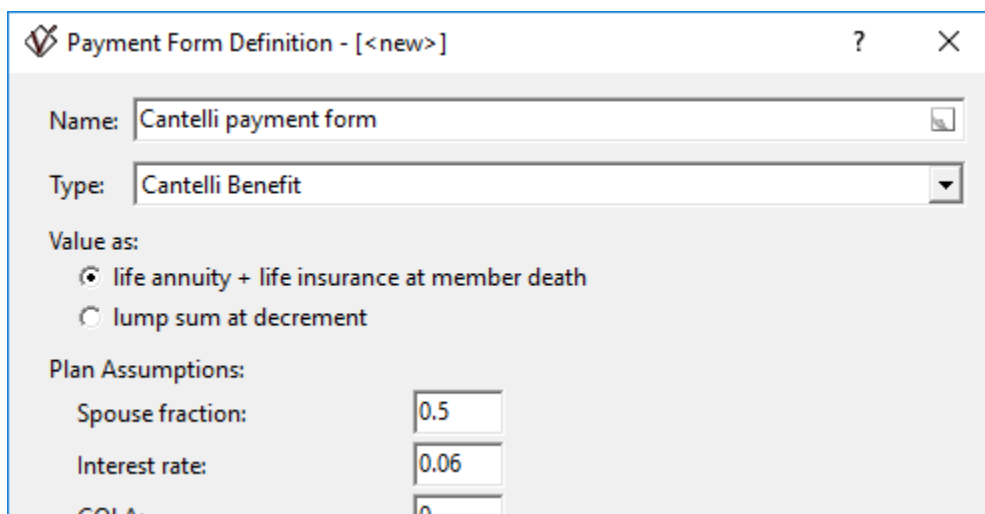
Payment Form Definition - [<new>]

?

×

Name: Cantelli payment form

Type: Cantelli Benefit

Value as:

life annuity + life insurance at member death

lump sum at decrement

Plan Assumptions:

Spouse fraction: 0.5

Interest rate: 0.06

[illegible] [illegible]